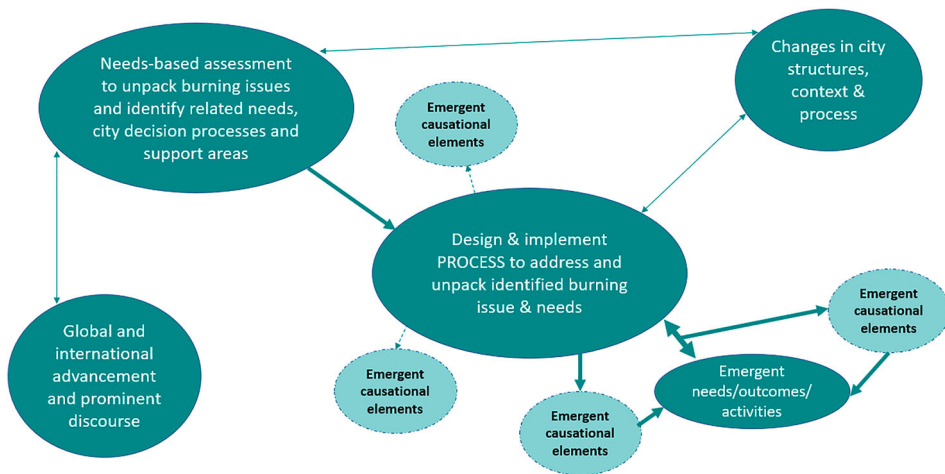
Needs-based assessment to unpack burning issues and identify related needs, city decision processes and support areas

Changes in city structures, context & process

Emergent causational elements

Design & implement PROCESS to address and unpack identified burning issue & needs

Global and international advancement and prominent discourse

Emergent causational elements

Emergent causational elements

Emergent needs/outcomes/ activities

Emergent causational elements